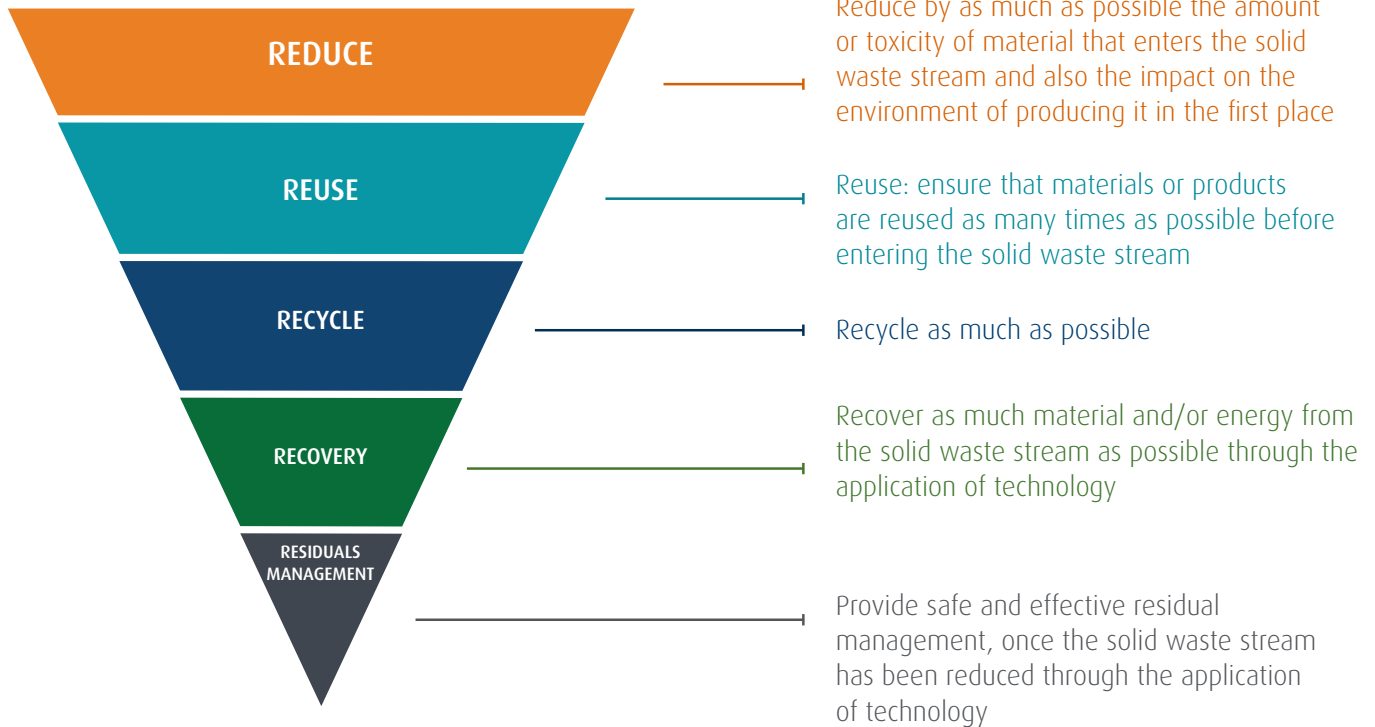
REDUCE

REUSE

RECYCLE

RECOVERY

RESIDUALS MANAGEMENT

Reduce by as much as possible the amount or toxicity of material that enters the solid waste stream and also the impact on the environment of producing it in the first place

Reuse: ensure that materials or products are reused as many times as possible before entering the solid waste stream

Recycle as much as possible

Recover as much material and/or energy from the solid waste stream as possible through the application of technology

Provide safe and effective residual management, once the solid waste stream has been reduced through the application of technology